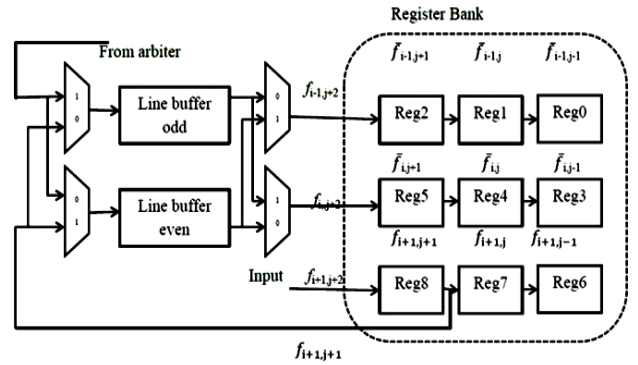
Register Bank

From arbiter

1
0

0
1

Line buffer odd

Line buffer even

0
1

1
0

$f_{i-1,j+2}$

$f_{i,j+2}$

Input

$f_{i+1,j+2}$

$\bar{f}_{i-1,j+1}$

$\bar{f}_{i-1,j}$

$\bar{f}_{i-1,j-1}$

Reg2

Reg1

Reg0

$\bar{f}_{i,j+1}$

$\bar{f}_{i,j}$

$\bar{f}_{i,j-1}$

Reg5

Reg4

Reg3

$f_{i+1,j+1}$

$f_{i+1,j}$

$f_{i+1,j-1}$

Reg8

Reg7

Reg6

$f_{i+1,j+1}$